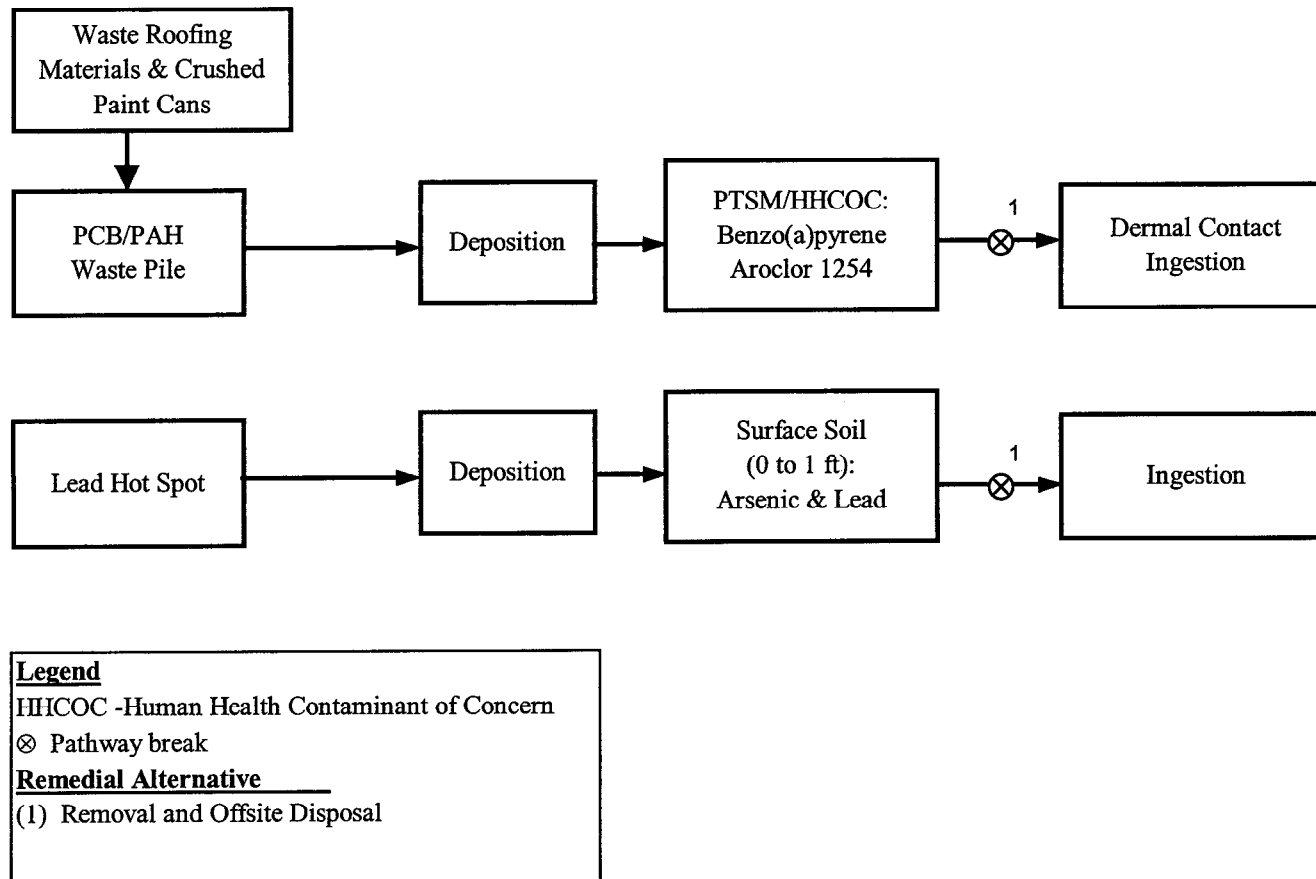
Waste Roofing Materials & Crushed Paint Cans

PCB/PAH Waste Pile

Deposition

PTSM/HHCOC: Benzo(a)pyrene Aroclor 1254

1 ⊗

Dermal Contact Ingestion

Lead Hot Spot

Deposition

Surface Soil (0 to 1 ft): Arsenic & Lead

1 ⊗

Ingestion

**Legend**
HHCOC -Human Health Contaminant of Concern
⊗ Pathway break
**Remedial Alternative**
(1) Removal and Offsite Disposal